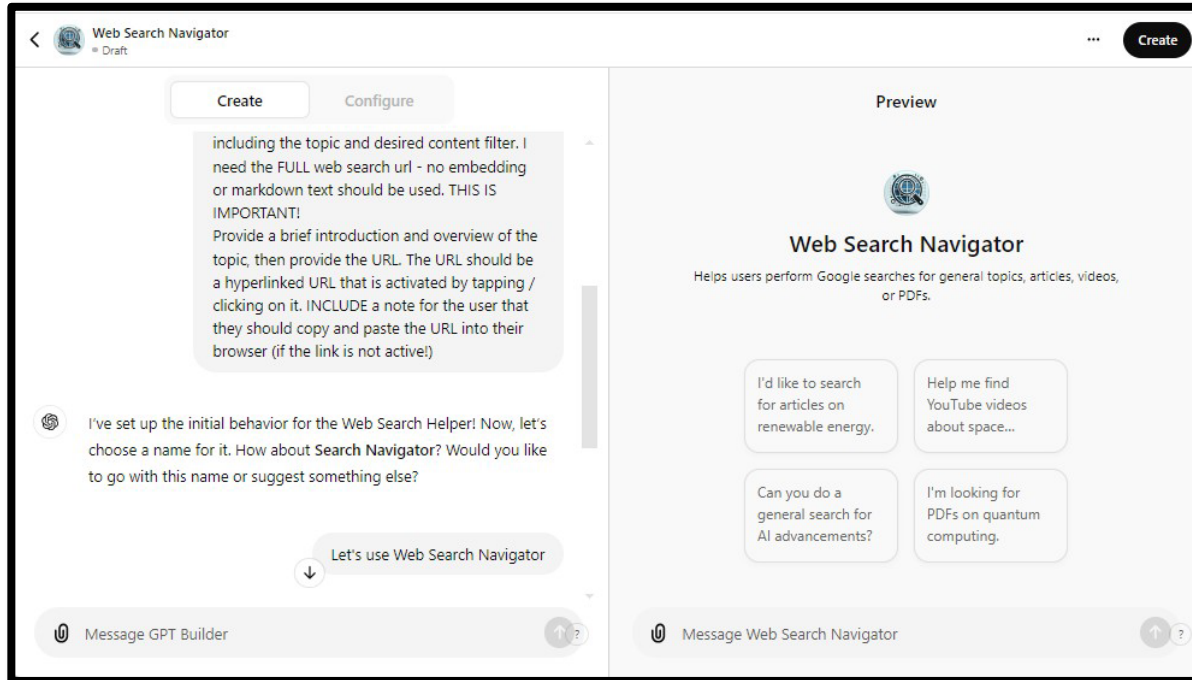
Web Search Navigator
• Draft

...
Create

Create
Configure

including the topic and desired content filter. I need the FULL web search url - no embedding or markdown text should be used. THIS IS IMPORTANT!
Provide a brief introduction and overview of the topic, then provide the URL. The URL should be a hyperlinked URL that is activated by tapping / clicking on it. INCLUDE a note for the user that they should copy and paste the URL into their browser (if the link is not active!)

I've set up the initial behavior for the Web Search Helper! Now, let's choose a name for it. How about **Search Navigator**? Would you like to go with this name or suggest something else?

Let's use Web Search Navigator

Message GPT Builder

?

Preview

Web Search Navigator

Helps users perform Google searches for general topics, articles, videos, or PDFs.

I'd like to search for articles on renewable energy.

Help me find YouTube videos about space...

Can you do a general search for AI advancements?

I'm looking for PDFs on quantum computing.

Message Web Search Navigator

?